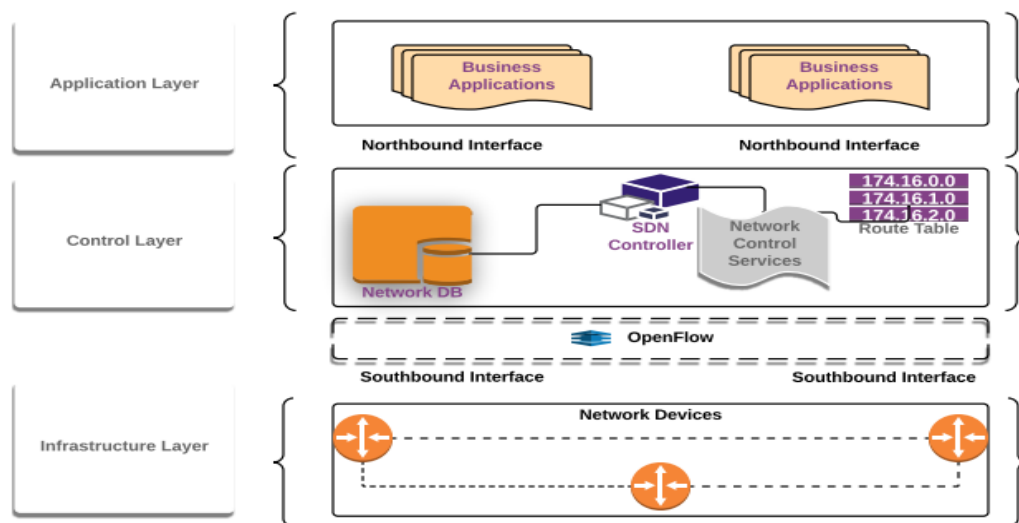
Application Layer

Business Applications

Business Applications

Northbound Interface

Northbound Interface

Control Layer

SDN Controller

174.16.0.0
174.16.1.0
174.16.2.0
Route Table

Network Control Services

Network DB

OpenFlow

Southbound Interface

Southbound Interface

Infrastructure Layer

Network Devices